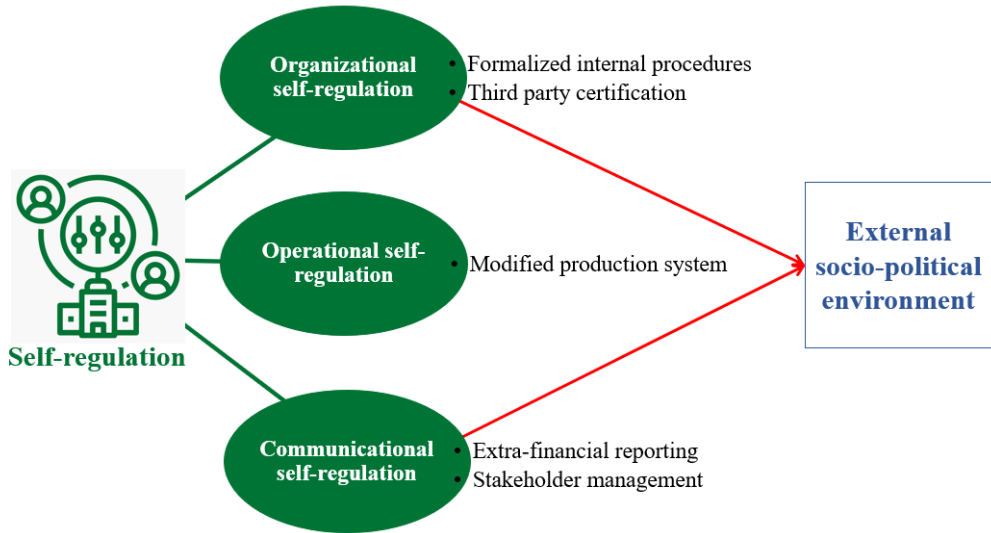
Self-regulation

Organizational self-regulation
• Formalized internal procedures
• Third party certification

Operational self-regulation
• Modified production system

Communicational self-regulation
• Extra-financial reporting
• Stakeholder management

External socio-political environment